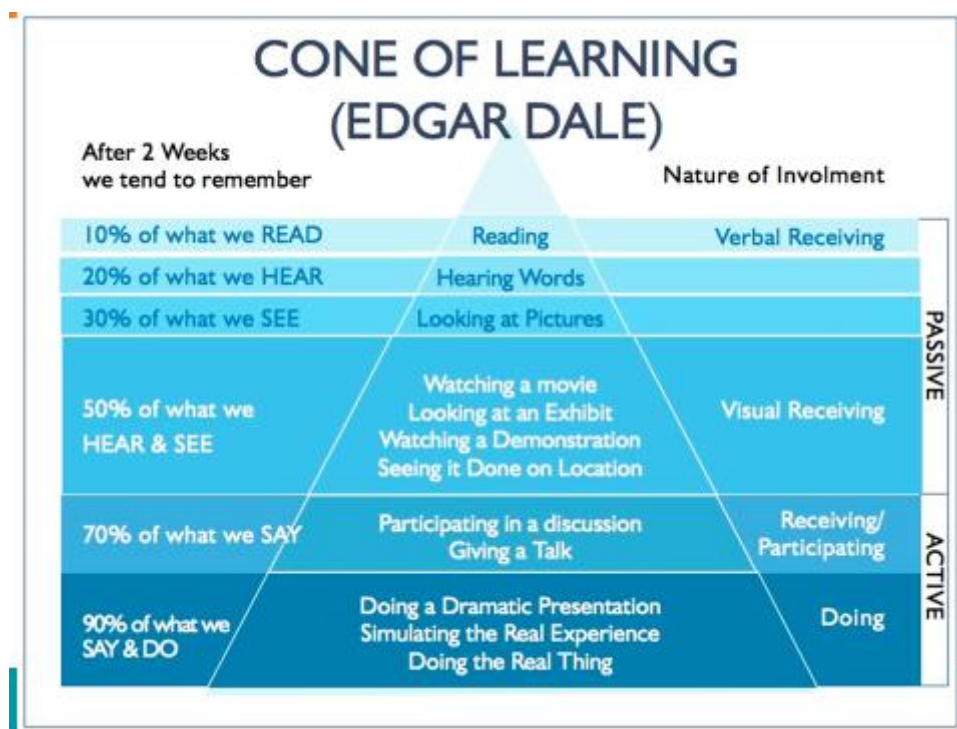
CONE OF LEARNING
(EDGAR DALE)

After 2 Weeks
we tend to remember

Nature of Involment

| | | |
|---|---|---|
| 10% of what we READ | Reading | Verbal Receiving |
| 20% of what we HEAR | Hearing Words | |
| 30% of what we SEE | Looking at Pictures | |
| 50% of what we HEAR & SEE | Watching a movie<br>Looking at an Exhibit<br>Watching a Demonstration<br>Seeing it Done on Location | Visual Receiving |
| 70% of what we SAY | Participating in a discussion<br>Giving a Talk | Receiving/ Participating |
| 90% of what we SAY & DO | Doing a Dramatic Presentation<br>Simulating the Real Experience<br>Doing the Real Thing | Doing |

PASSIVE

ACTIVE